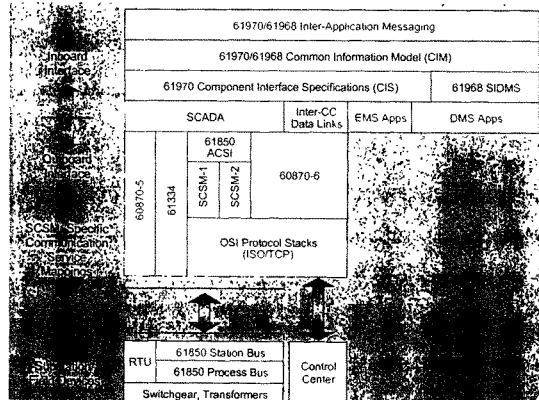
Inboard Interface

Outboard Interface

SCSM Specific Communication Service Mappings

Substation Field Devices

61970/61968 Inter-Application Messaging

61970/61968 Common Information Model (CIM)

61970 Component Interface Specifications (CIS)

61968 SIDMS

SCADA

Inter-CC Data Links

EMS Apps

DMS Apps

60870-5

61334

61850 ACSI

SCSM-1

SCSM-2

60870-6

OSI Protocol Stacks (ISO/TCP)

RTU

61850 Station Bus

61850 Process Bus

Control Center

Switchgear, Transformers